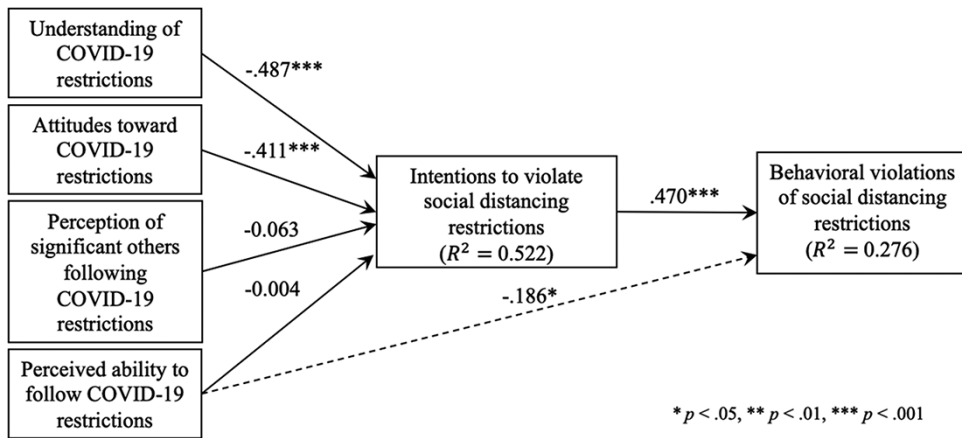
Understanding of COVID-19 restrictions

Attitudes toward COVID-19 restrictions

Perception of significant others following COVID-19 restrictions

Perceived ability to follow COVID-19 restrictions

-.487***

-.411***

-0.063

-0.004

Intentions to violate social distancing restrictions ($R^2 = 0.522$)

.470***

-.186*

Behavioral violations of social distancing restrictions ($R^2 = 0.276$)

* $p$ < .05, ** $p$ < .01, *** $p$ < .001